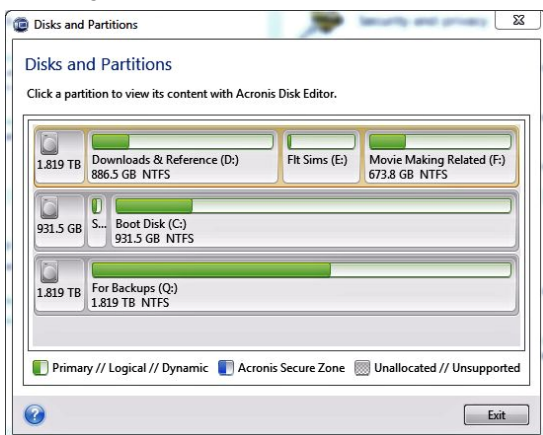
Disks and Partitions

Security and privacy

Disks and Partitions

Click a partition to view its content with Acronis Disk Editor.

1.819 TB
Downloads & Reference (D:)
886.5 GB NTFS
Flt Sims (E:)
Movie Making Related (F:)
673.8 GB NTFS

931.5 GB
S...
Boot Disk (C:)
931.5 GB NTFS

1.819 TB
For Backups (Q:)
1.819 TB NTFS

Primary // Logical // Dynamic
Acronis Secure Zone
Unallocated // Unsupported

Exit